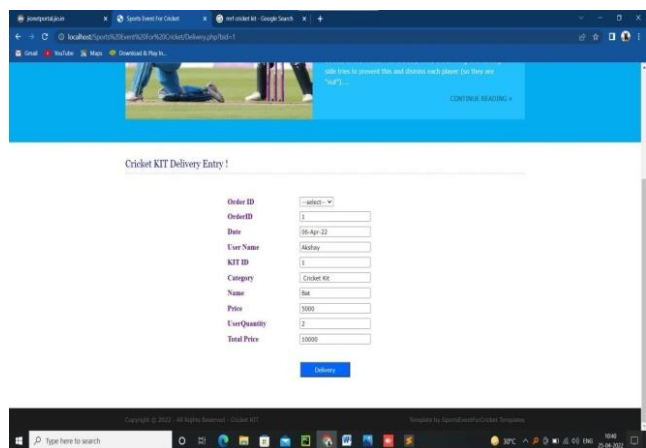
jsweportal.jsoe | Sports Event For Cricket | mrf cricket kit - Google Search | +

localhost/Sports%20Event%20For%20Cricket/Delivery.php?bid=1

Gmail | YouTube | Maps | Download & Play b...

side tries to prevent this and dismiss each player (so they are "out").....

CONTINUE READING »

Cricket KIT Delivery Entry !

| | |
|---|---|
| Order ID | --select-- |
| OrderID | 1 |
| Date | 06-Apr-22 |
| User Name | Akshay |
| KIT ID | 1 |
| Category | Cricket Kit |
| Name | Bat |
| Price | 5000 |
| UserQuantity | 2 |
| Total Price | 10000 |

Delivery

Copyright © 2022 - All Rights Reserved - Cricket KIT

Template by SportsEventForCricket Templates

Type here to search

30°C ENG 10:40 25-04-2022